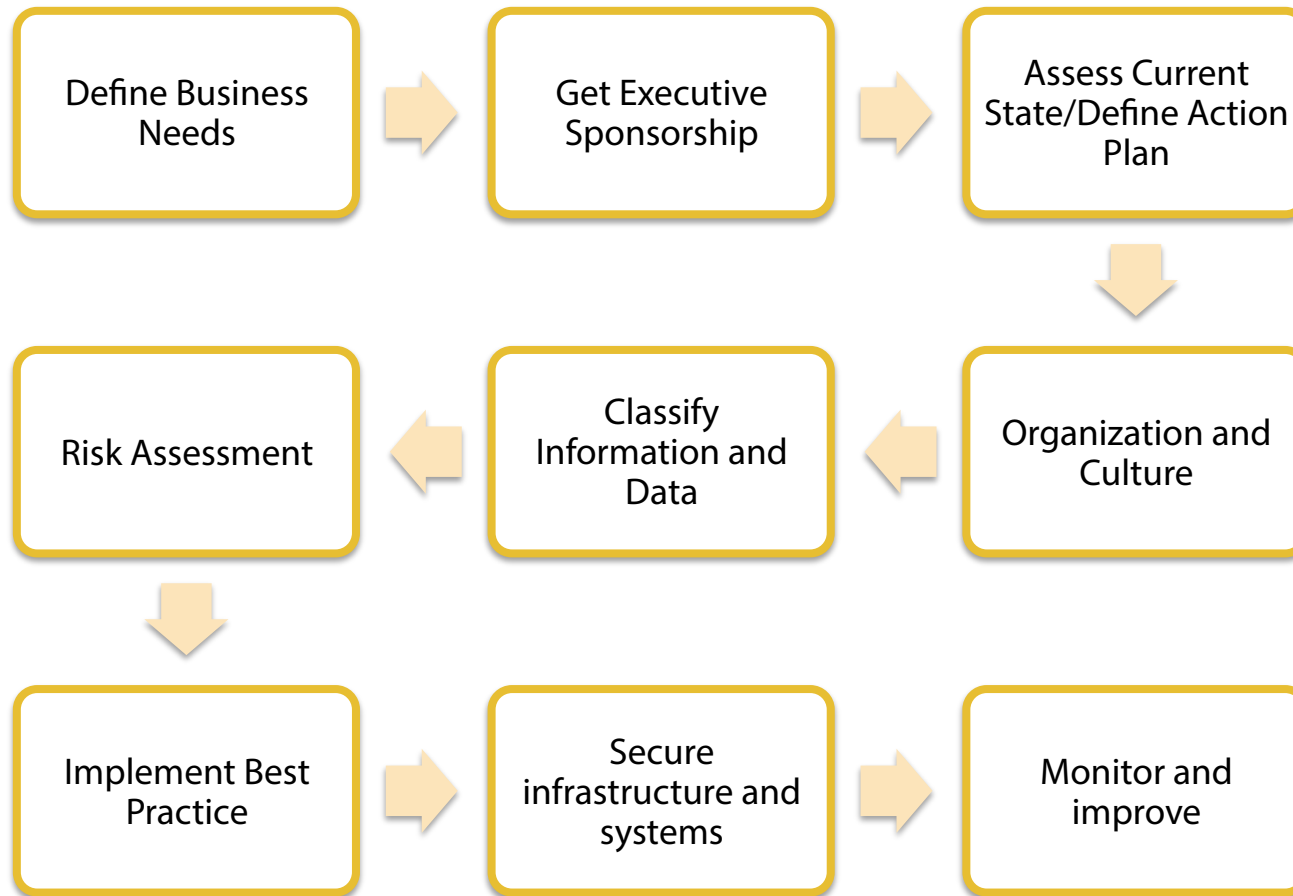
Define Business Needs

Get Executive Sponsorship

Assess Current State/Define Action Plan

Organization and Culture

Classify Information and Data

Risk Assessment

Implement Best Practice

Secure infrastructure and systems

Monitor and improve